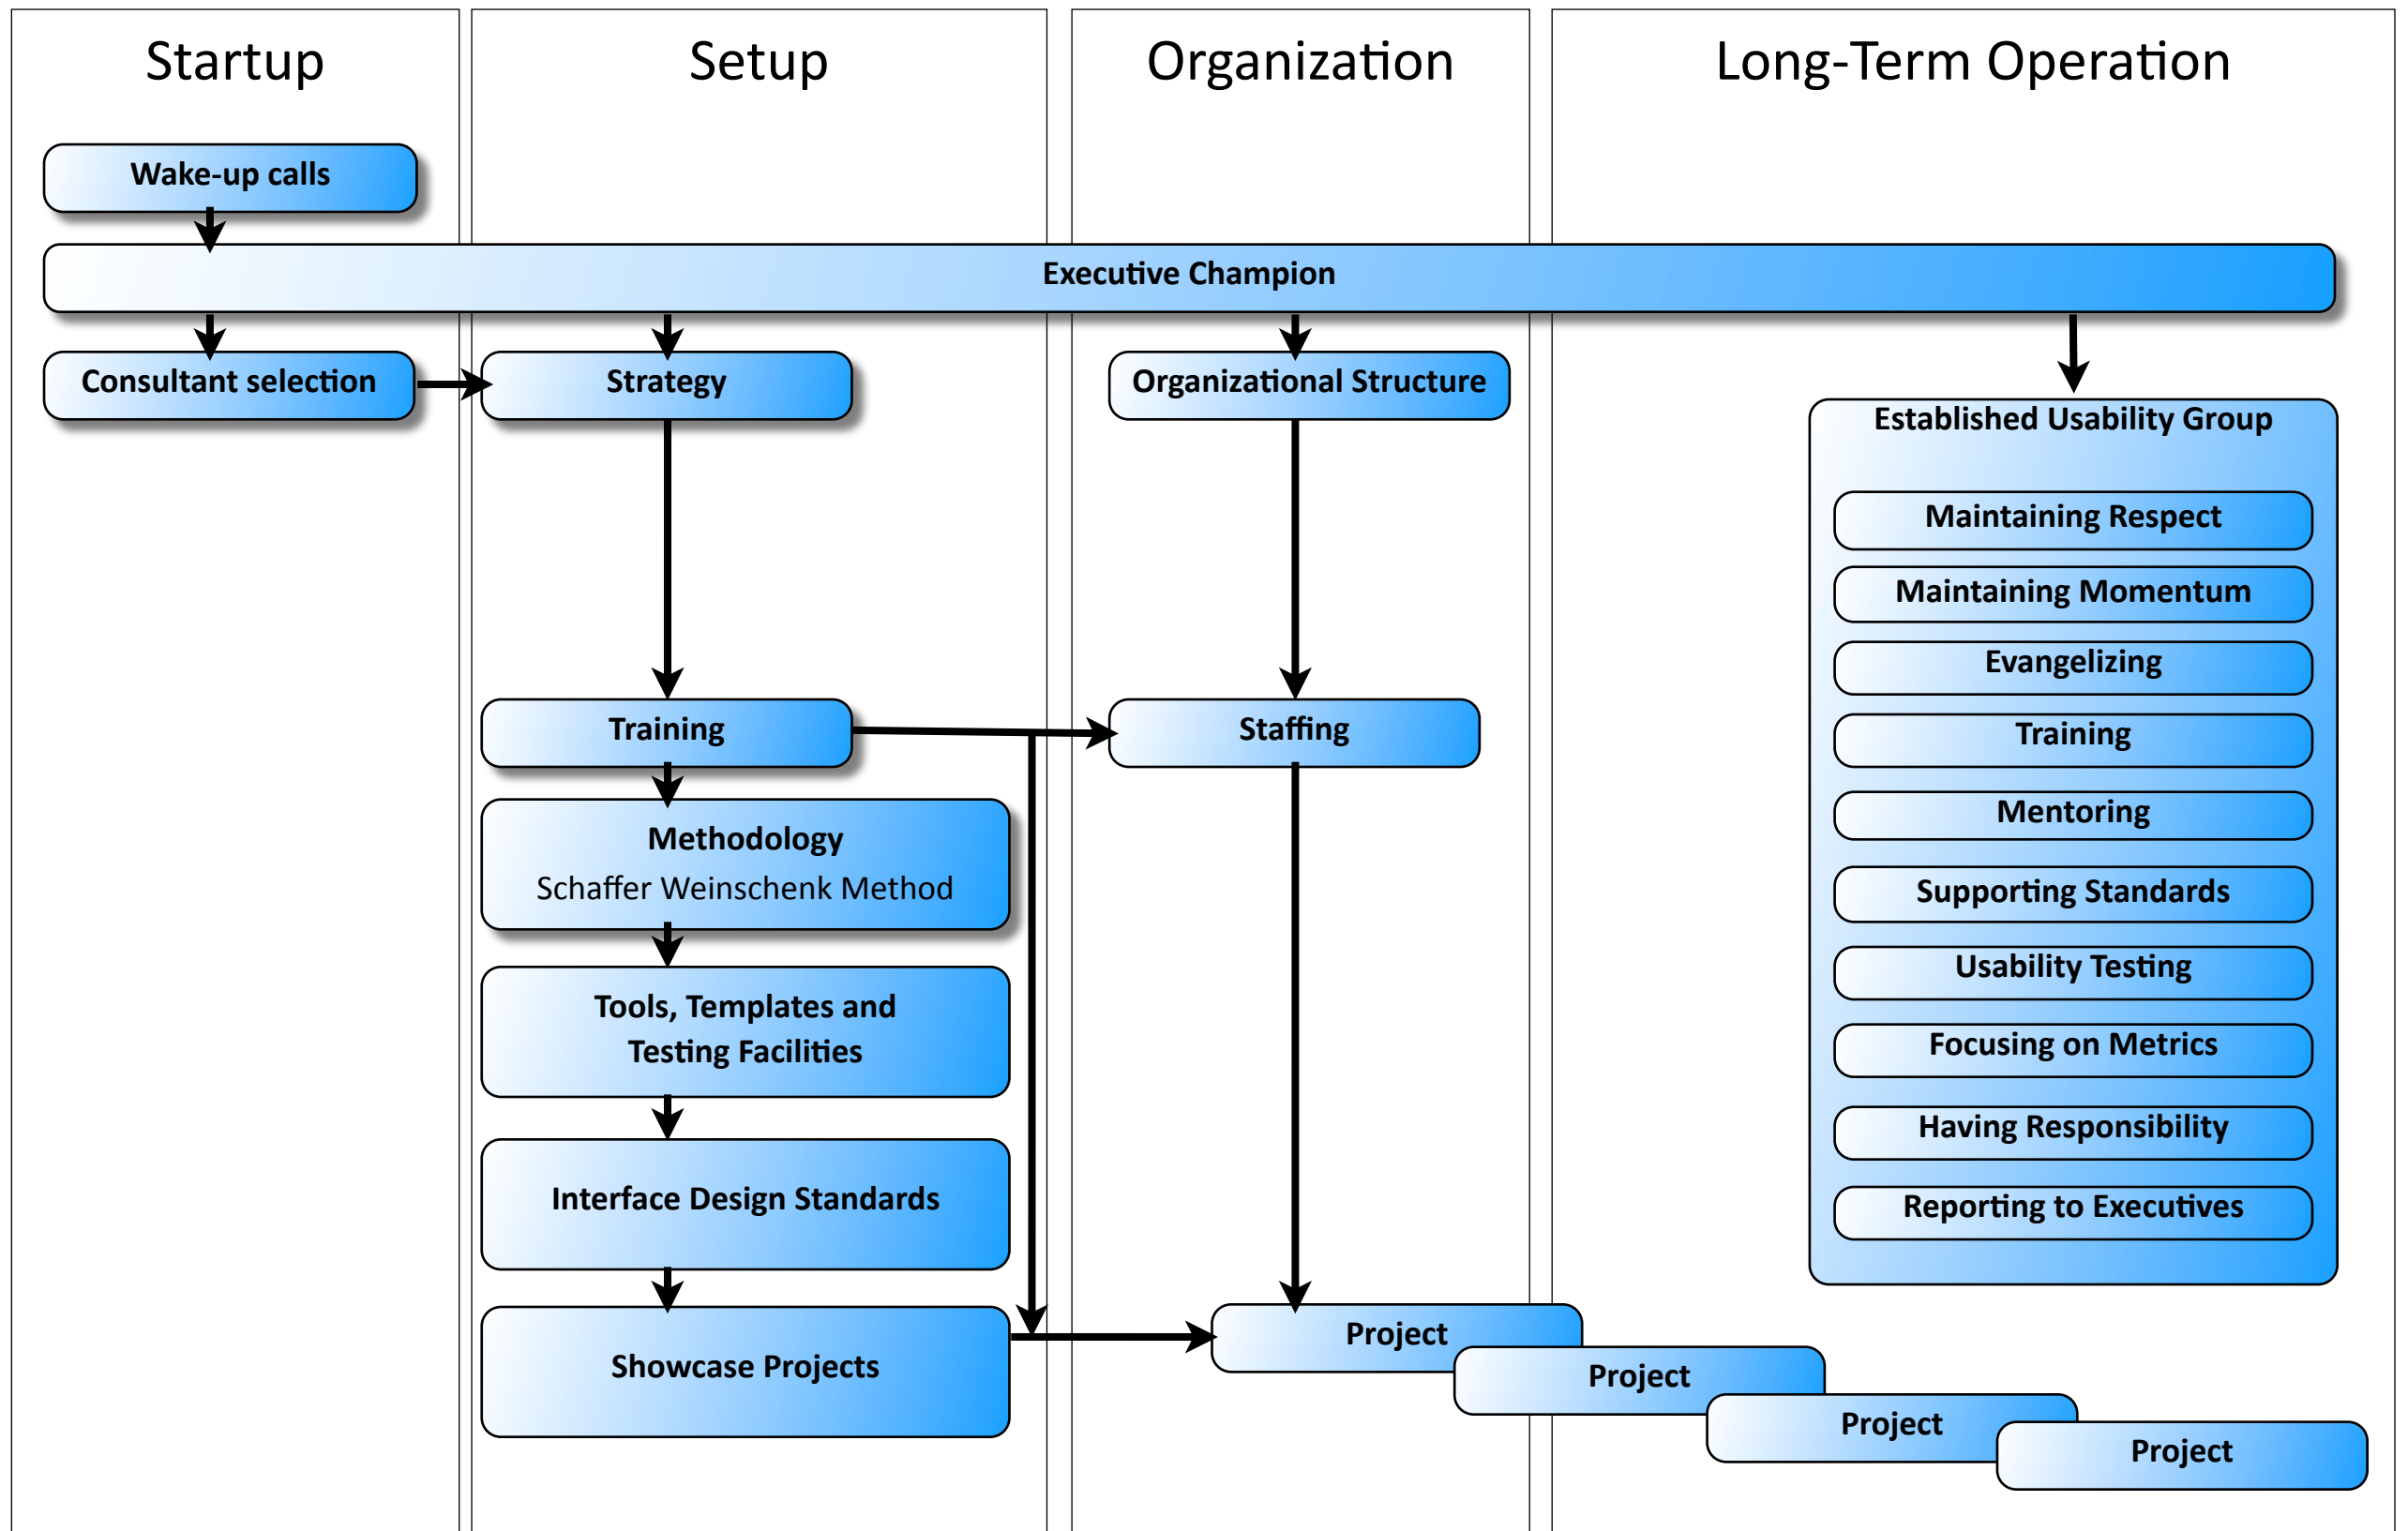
Startup

Setup

Organization

Long-Term Operation

Wake-up calls

Executive Champion

Consultant selection

Strategy

Organizational Structure

Established Usability Group

Maintaining Respect

Maintaining Momentum

Evangelizing

Training

Mentoring

Supporting Standards

Usability Testing

Focusing on Metrics

Having Responsibility

Reporting to Executives

Training

Staffing

Methodology
Schaffer Weinschenk Method

Tools, Templates and Testing Facilities

Interface Design Standards

Showcase Projects

Project

Project

Project

Project